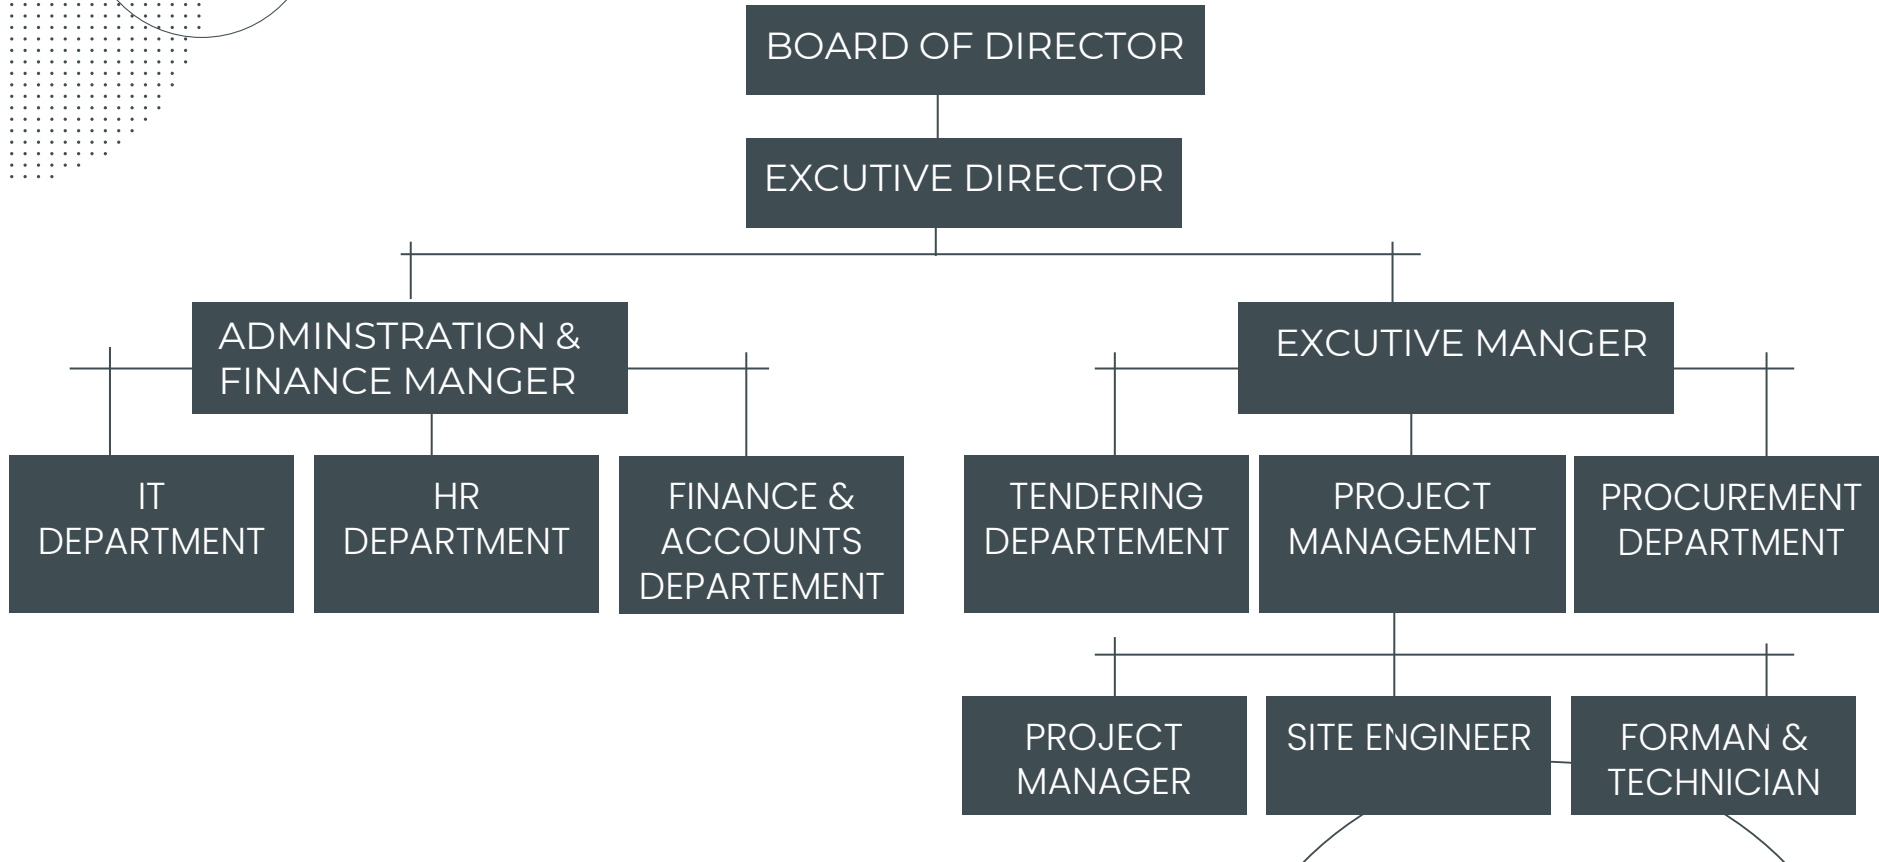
BOARD OF DIRECTOR

EXCUTIVE DIRECTOR

ADMINSTRATION & FINANCE MANGER

EXCUTIVE MANGER

IT DEPARTMENT

HR DEPARTMENT

FINANCE & ACCOUNTS DEPARTEMENT

TENDERING DEPARTEMENT

PROJECT MANAGEMENT

PROCUREMENT DEPARTMENT

PROJECT MANAGER

SITE ENGINEER

FORMAN & TECHNICIAN